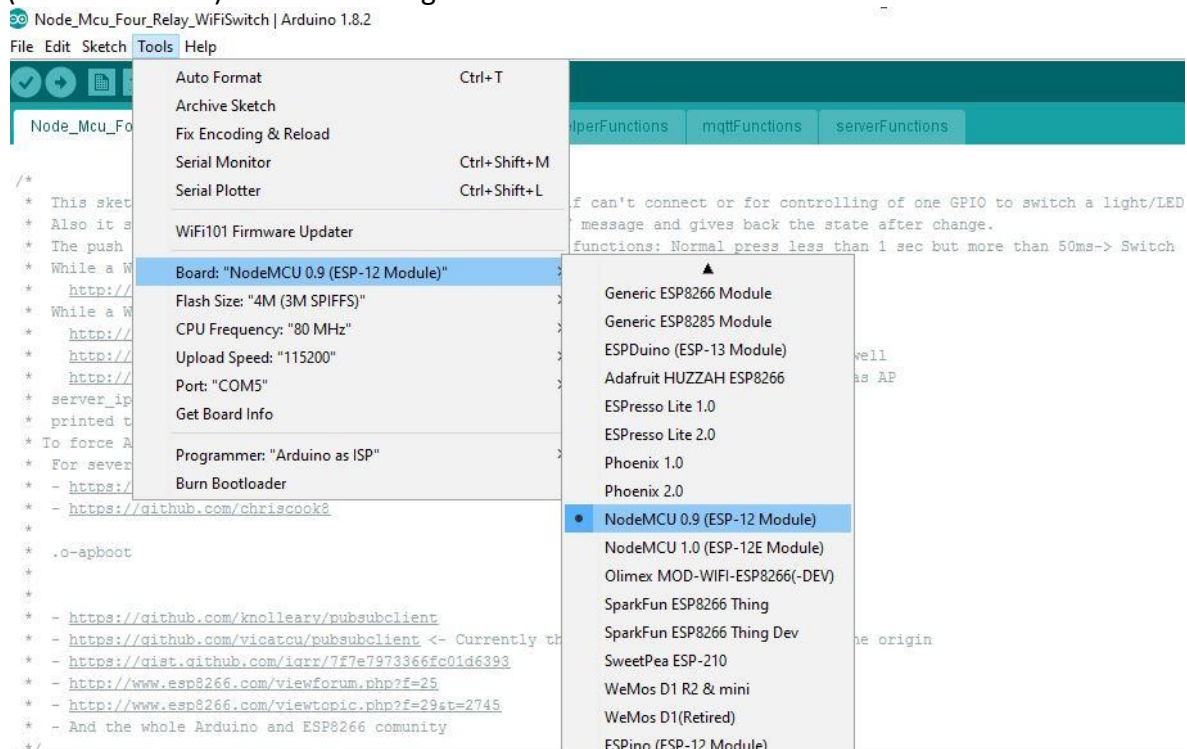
Node_Mcu_Four_Relay_WiFiSwitch | Arduino 1.8.2

File Edit Sketch Tools Help

Node_Mcu_Fo

lperFunctions mqttFunctions serverFunctions

Auto Format Ctrl+T
Archive Sketch
Fix Encoding & Reload
Serial Monitor Ctrl+Shift+M
Serial Plotter Ctrl+Shift+L
WiFi101 Firmware Updater
Board: "NodeMCU 0.9 (ESP-12 Module)"
Flash Size: "4M (3M SPIFFS)"
CPU Frequency: "80 MHz"
Upload Speed: "115200"
Port: "COM5"
Get Board Info
Programmer: "Arduino as ISP"
Burn Bootloader

Generic ESP8266 Module
Generic ESP8285 Module
ESPDuino (ESP-13 Module)
Adafruit HUZZAH ESP8266
ESPresso Lite 1.0
ESPresso Lite 2.0
Phoenix 1.0
Phoenix 2.0
NodeMCU 0.9 (ESP-12 Module)
NodeMCU 1.0 (ESP-12E Module)
Olimex MOD-WIFI-ESP8266(-DEV)
SparkFun ESP8266 Thing
SparkFun ESP8266 Thing Dev
SweetPea ESP-210
WeMos D1 R2 & mini
WeMos D1(Retired)
ESPino (ESP-12 Module)

/*
* This sket f can't connect or for controlling of one GPIO to switch a light/LED
* Also it s message and gives back the state after change.
* The push functions: Normal press less than 1 sec but more than 50ms-> Switch
* While a W
* http://
* While a W
* http://
* http:// well
* http:// as AP
* server_ip
* printed t
* To force A
* For sever
* - https:/
* - https://github.com/chriscook8
*
* .o-apboot
*
*
* - https://github.com/knolleary/pubsubclient
* - https://github.com/vicatcu/pubsubclient <- Currently th he origin
* - https://gist.github.com/igrr/7f7e7973366fc01d6393
* - http://www.esp8266.com/viewforum.php?f=25
* - http://www.esp8266.com/viewtopic.php?f=29&t=2745
* - And the whole Arduino and ESP8266 comunity
*/